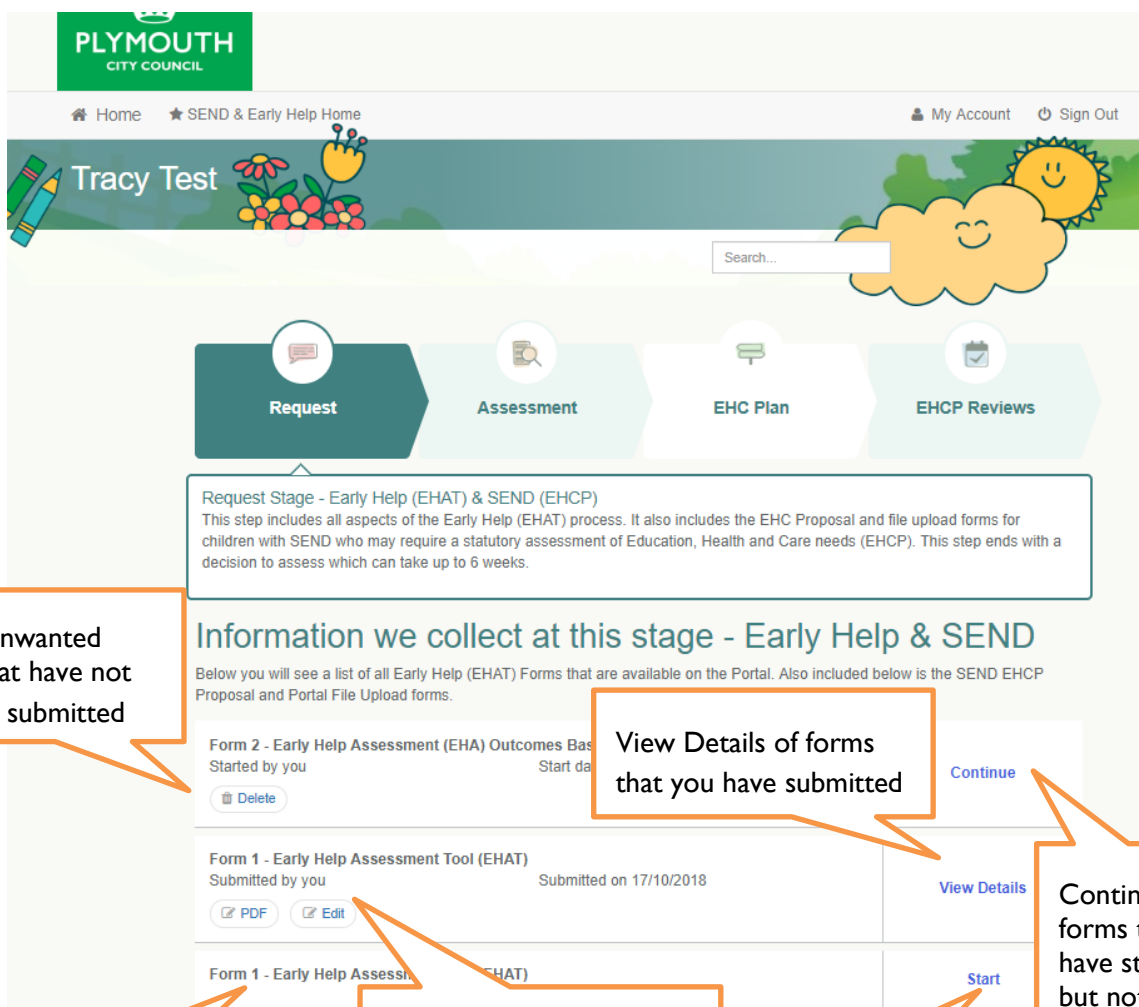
PLYMOUTH
CITY COUNCIL

Home ★ SEND & Early Help Home

My Account Sign Out

Tracy Test

Search...

Request
Assessment
EHC Plan
EHCP Reviews

Request Stage - Early Help (EHAT) & SEND (EHCP)
This step includes all aspects of the Early Help (EHAT) process. It also includes the EHC Proposal and file upload forms for children with SEND who may require a statutory assessment of Education, Health and Care needs (EHCP). This step ends with a decision to assess which can take up to 6 weeks.

nwanted at have not submitted

Information we collect at this stage - Early Help & SEND
Below you will see a list of all Early Help (EHAT) Forms that are available on the Portal. Also included below is the SEND EHCP Proposal and Portal File Upload forms.

View Details of forms that you have submitted

Form 2 - Early Help Assessment (EHA) Outcomes Bas
Started by you
Start da
Delete
Continue

Form 1 - Early Help Assessment Tool (EHAT)
Submitted by you
Submitted on 17/10/2018
PDF Edit
View Details

Contin forms have st but no

Form 1 - Early Help Assess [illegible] HAT)
Start